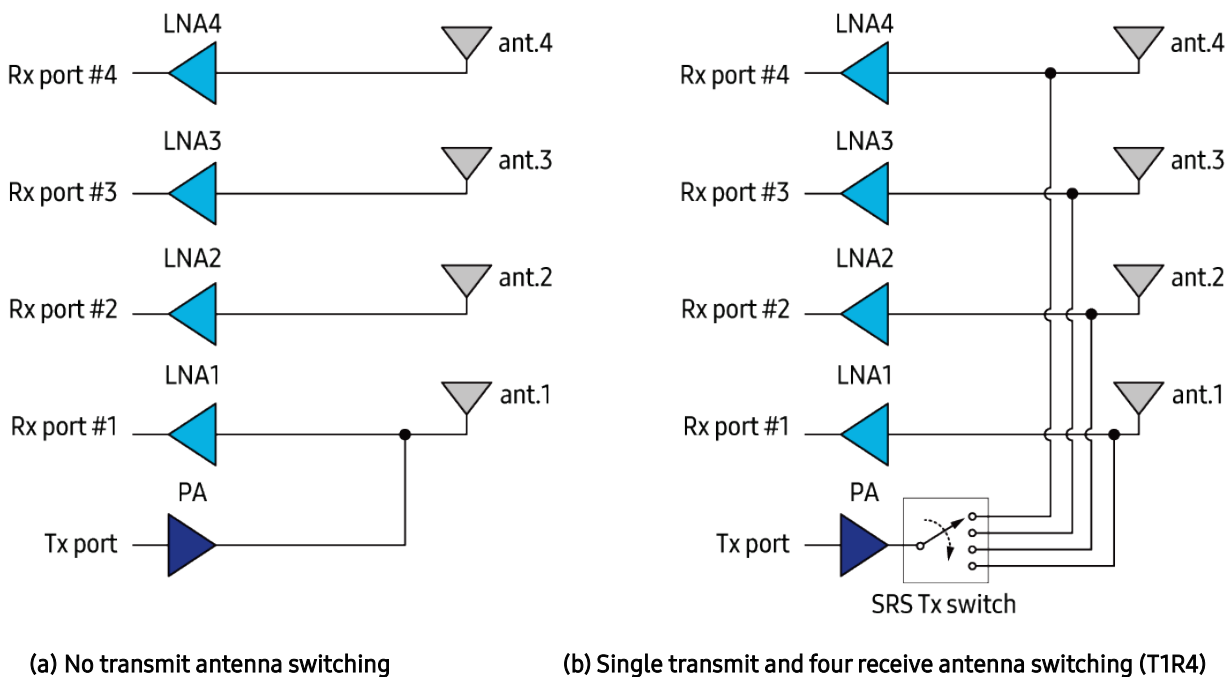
LNA4
Rx port #4
ant.4
LNA3
Rx port #3
ant.3
LNA2
Rx port #2
ant.2
LNA1
Rx port #1
ant.1
PA
Tx port

(a) No transmit antenna switching

LNA4
Rx port #4
ant.4
LNA3
Rx port #3
ant.3
LNA2
Rx port #2
ant.2
LNA1
Rx port #1
ant.1
PA
Tx port
SRS Tx switch

(b) Single transmit and four receive antenna switching (T1R4)